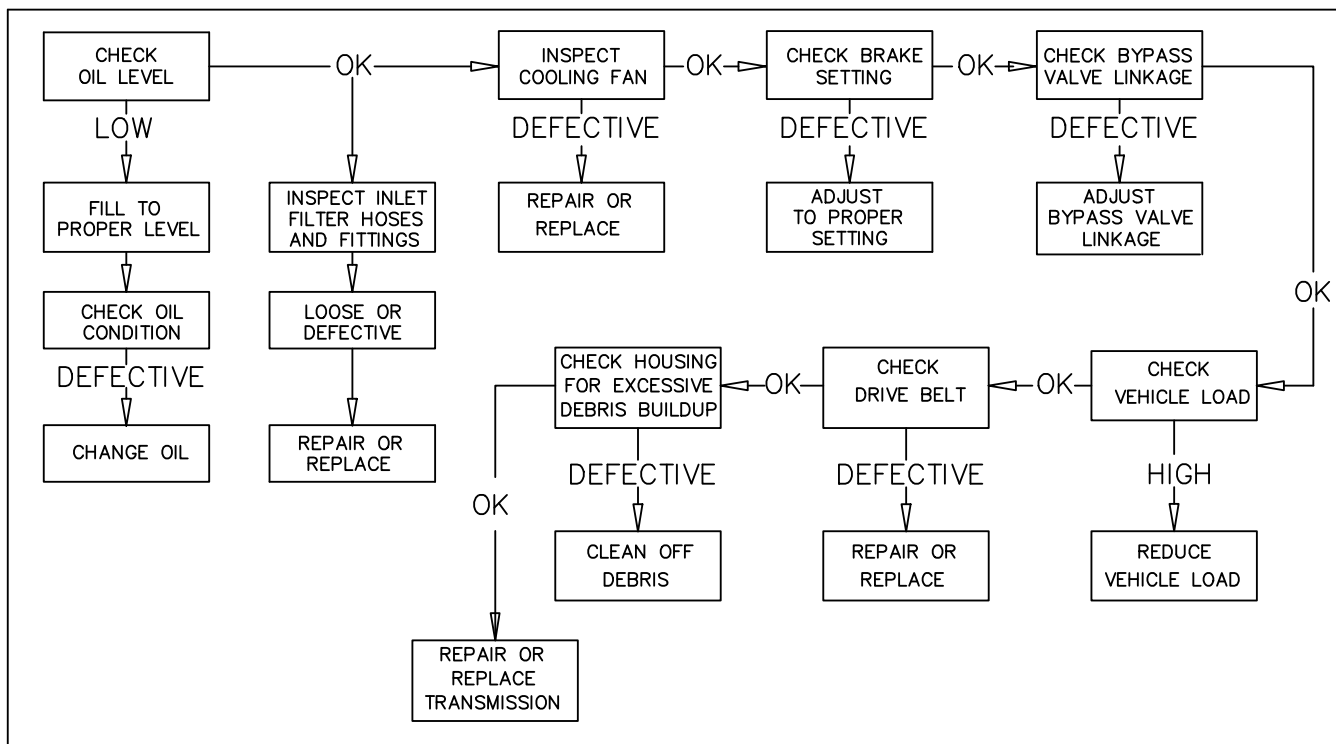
CHECK OIL LEVEL

OK

INSPECT COOLING FAN

OK

CHECK BRAKE SETTING

OK

CHECK BYPASS VALVE LINKAGE

LOW

FILL TO PROPER LEVEL

CHECK OIL CONDITION

DEFECTIVE

CHANGE OIL

INSPECT INLET FILTER HOSES AND FITTINGS

LOOSE OR DEFECTIVE

REPAIR OR REPLACE

DEFECTIVE

REPAIR OR REPLACE

DEFECTIVE

ADJUST TO PROPER SETTING

DEFECTIVE

ADJUST BYPASS VALVE LINKAGE

OK

CHECK VEHICLE LOAD

HIGH

REDUCE VEHICLE LOAD

OK

CHECK DRIVE BELT

DEFECTIVE

REPAIR OR REPLACE

OK

CHECK HOUSING FOR EXCESSIVE DEBRIS BUILDUP

DEFECTIVE

CLEAN OFF DEBRIS

OK

REPAIR OR REPLACE TRANSMISSION